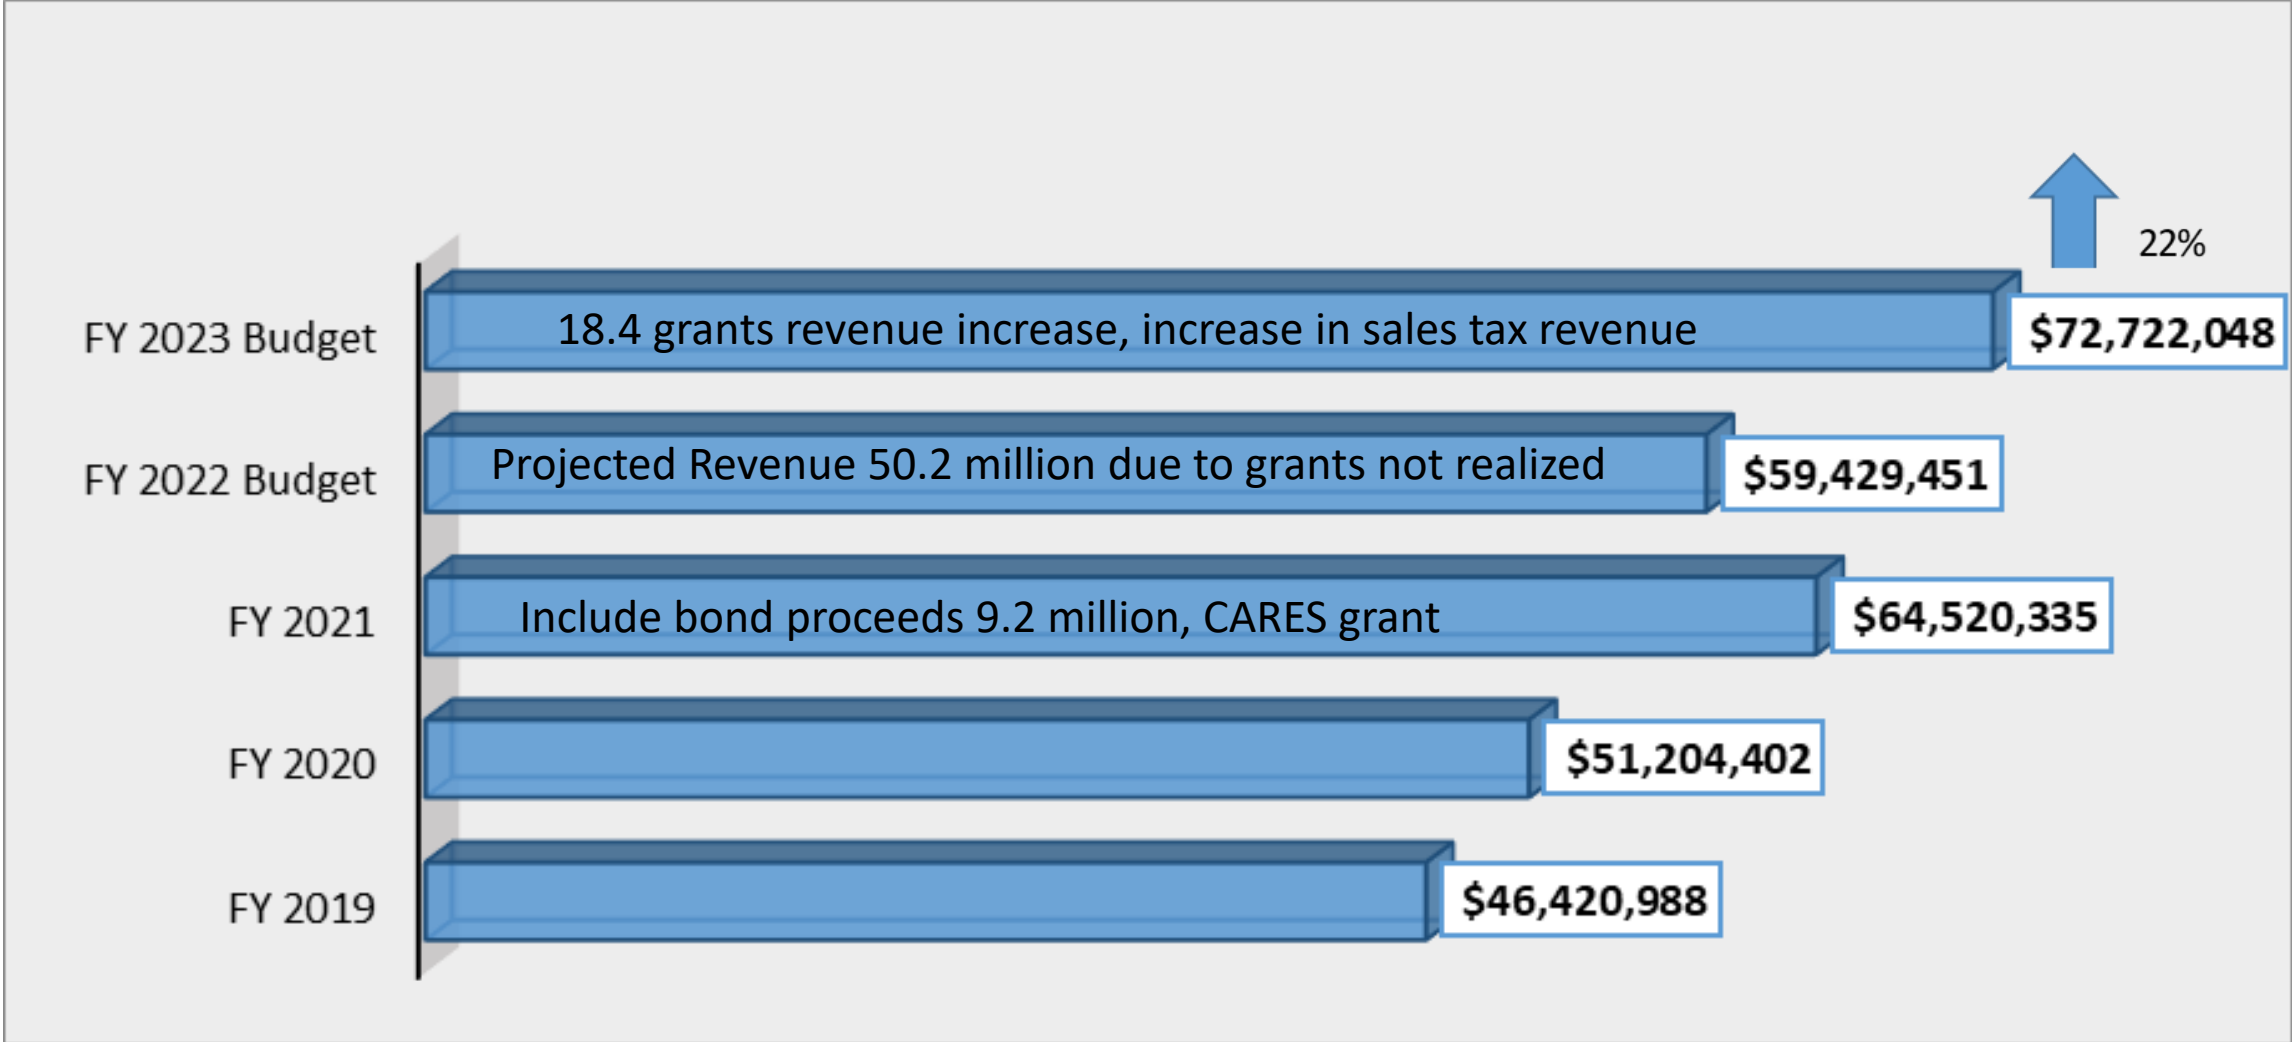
22%

FY 2023 Budget
18.4 grants revenue increase, increase in sales tax revenue
$72,722,048

FY 2022 Budget
Projected Revenue 50.2 million due to grants not realized
$59,429,451

FY 2021
Include bond proceeds 9.2 million, CARES grant
$64,520,335

FY 2020
$51,204,402

FY 2019
$46,420,988